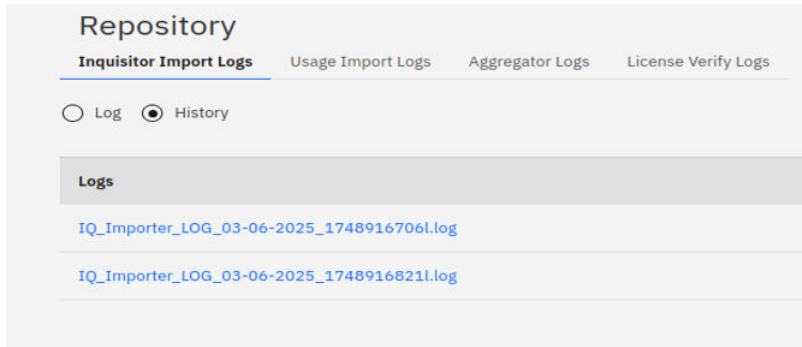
Repository

Inquisitor Import Logs | Usage Import Logs | Aggregator Logs | License Verify Logs

Log History

| Logs |
|---|
| IQ_Importer_LOG_03-06-2025_1748916706l.log |
| IQ_Importer_LOG_03-06-2025_1748916821l.log |